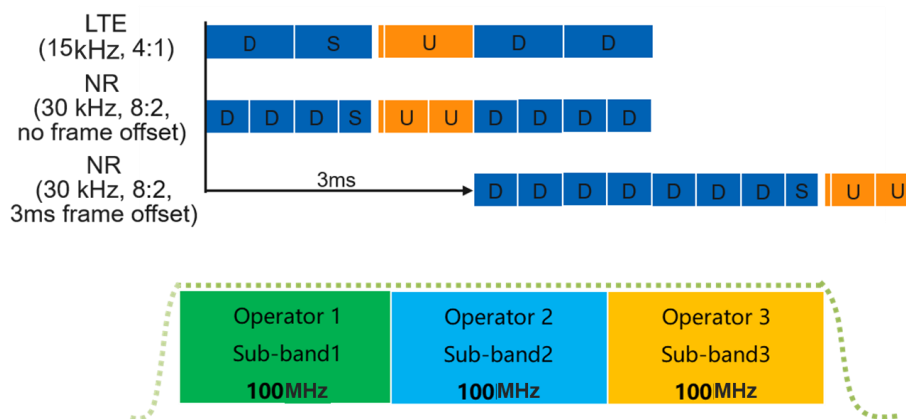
LTE
(15kHz, 4:1)

D S U D D

NR
(30 kHz, 8:2,
no frame offset)

D D D S U U D D D D

NR
(30 kHz, 8:2,
3ms frame offset)

3ms

D D D D D D D D S U U

Operator 1
Sub-band1
100MHz

Operator 2
Sub-band2
100MHz

Operator 3
Sub-band3
100MHz